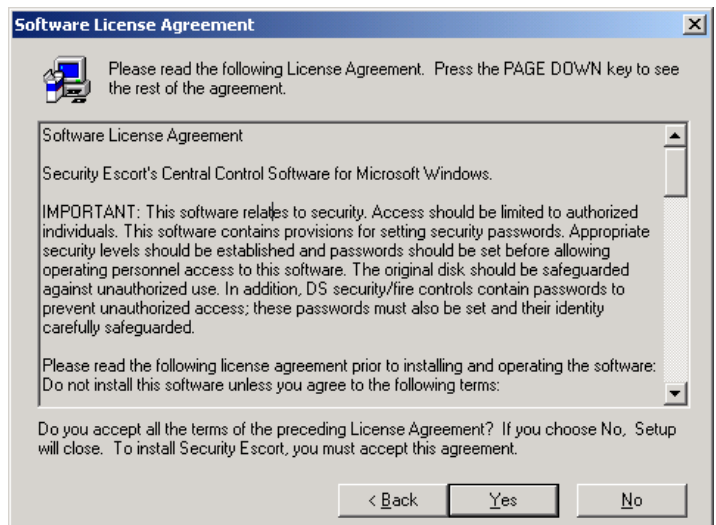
Software License Agreement

Please read the following License Agreement. Press the PAGE DOWN key to see the rest of the agreement.

Software License Agreement

Security Escort's Central Control Software for Microsoft Windows.

IMPORTANT: This software relates to security. Access should be limited to authorized individuals. This software contains provisions for setting security passwords. Appropriate security levels should be established and passwords should be set before allowing operating personnel access to this software. The original disk should be safeguarded against unauthorized use. In addition, DS security/fire controls contain passwords to prevent unauthorized access; these passwords must also be set and their identity carefully safeguarded.

Please read the following license agreement prior to installing and operating the software: Do not install this software unless you agree to the following terms:

Do you accept all the terms of the preceding License Agreement? If you choose No, Setup will close. To install Security Escort, you must accept this agreement.

< Back Yes No